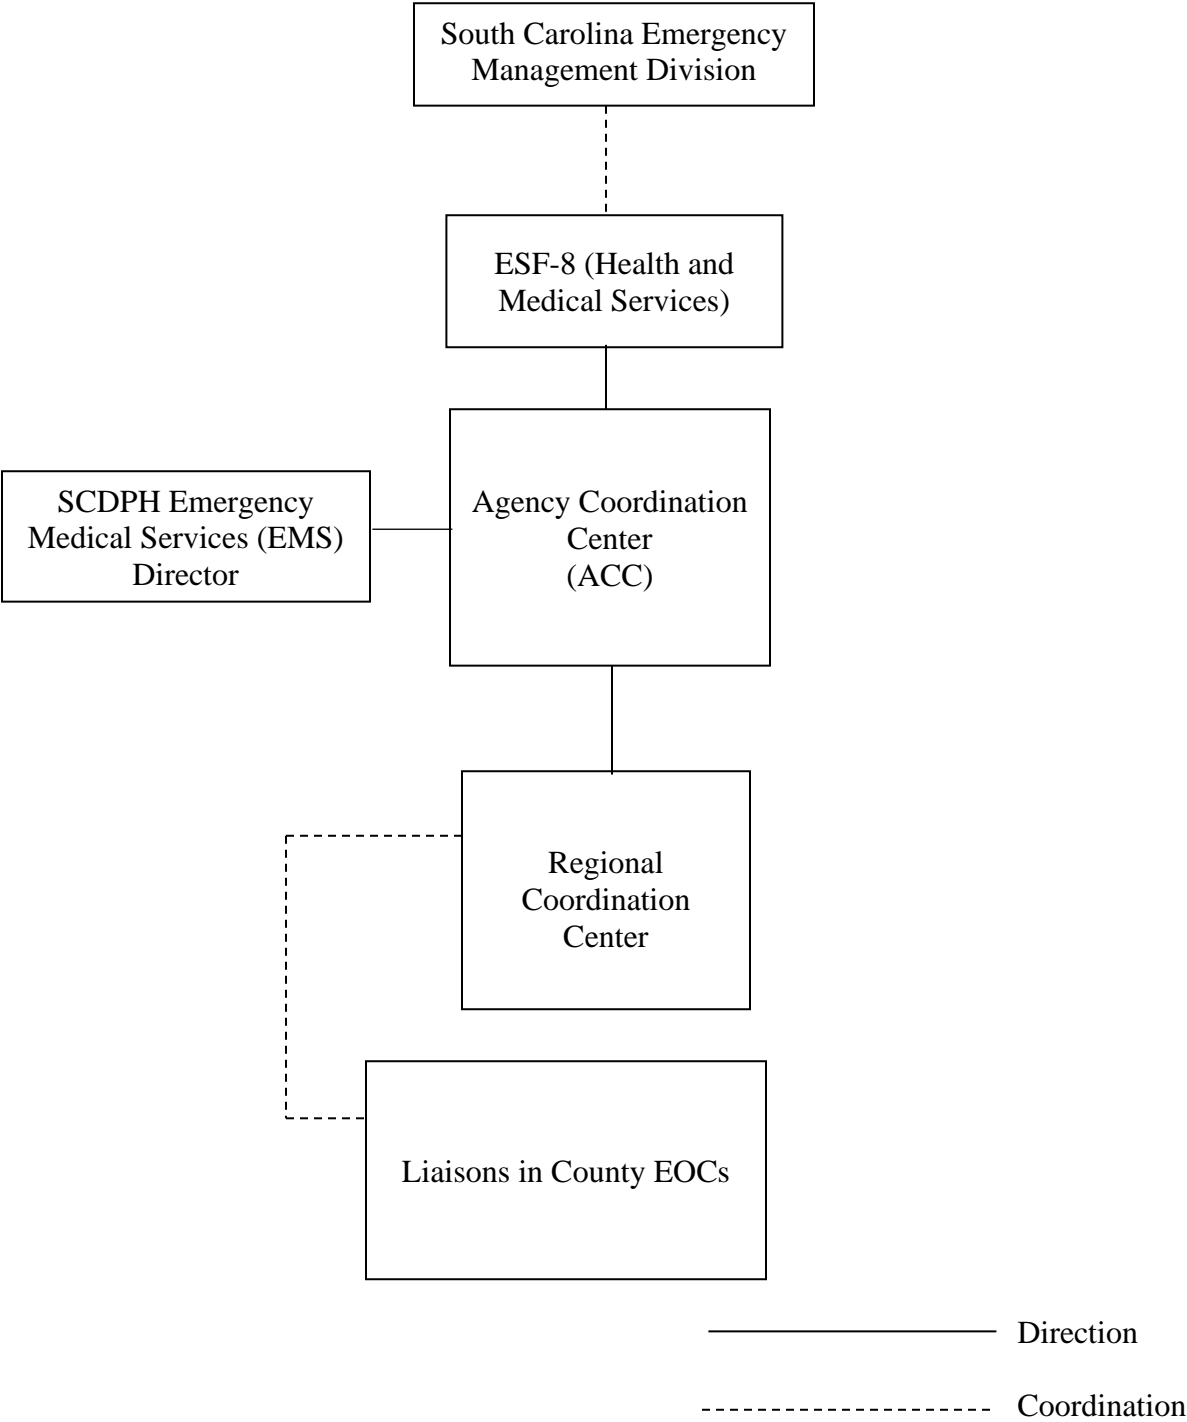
South Carolina Emergency Management Division

ESF-8 (Health and Medical Services)

SCDPH Emergency Medical Services (EMS) Director

Agency Coordination Center (ACC)

Regional Coordination Center

Liaisons in County EOCs

Direction

Coordination